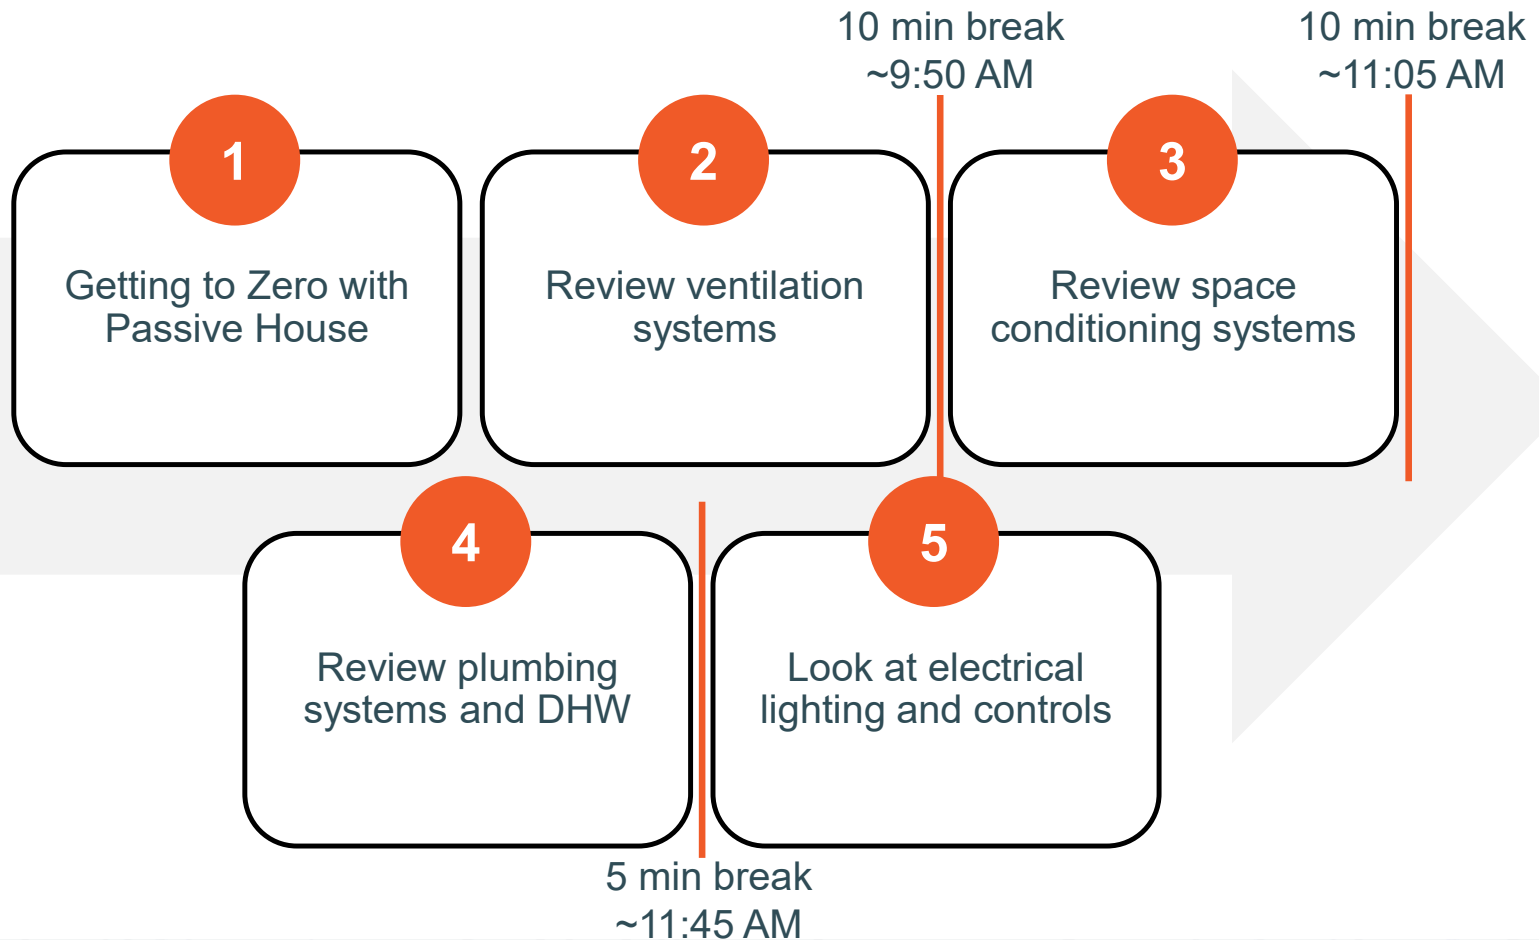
10 min break
~9:50 AM

10 min break
~11:05 AM

1

Getting to Zero with Passive House

2

Review ventilation systems

3

Review space conditioning systems

4

Review plumbing systems and DHW

5

Look at electrical lighting and controls

5 min break
~11:45 AM